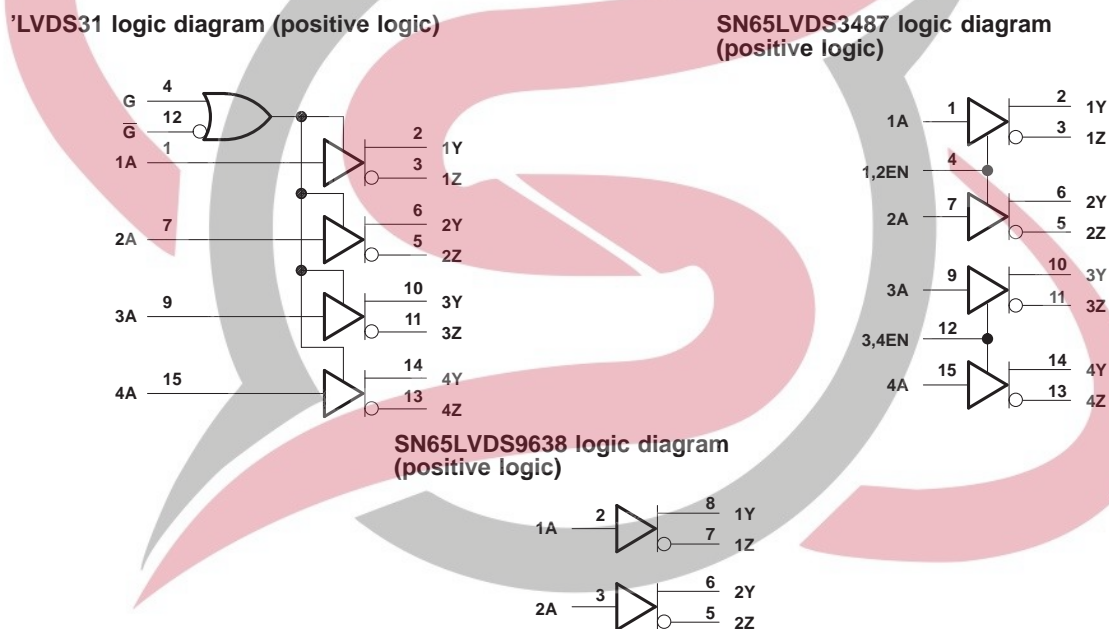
’LVDS31 logic diagram (positive logic)

G 4
$\overline{G}$ 12
1A 1
2 1Y
3 1Z
2A 7
6 2Y
5 2Z
3A 9
10 3Y
11 3Z
4A 15
14 4Y
13 4Z

SN65LVDS3487 logic diagram (positive logic)

1A 1
2 1Y
3 1Z
1,2EN 4
2A 7
6 2Y
5 2Z
3A 9
10 3Y
11 3Z
3,4EN 12
4A 15
14 4Y
13 4Z

SN65LVDS9638 logic diagram (positive logic)

1A 2
8 1Y
7 1Z
2A 3
6 2Y
5 2Z